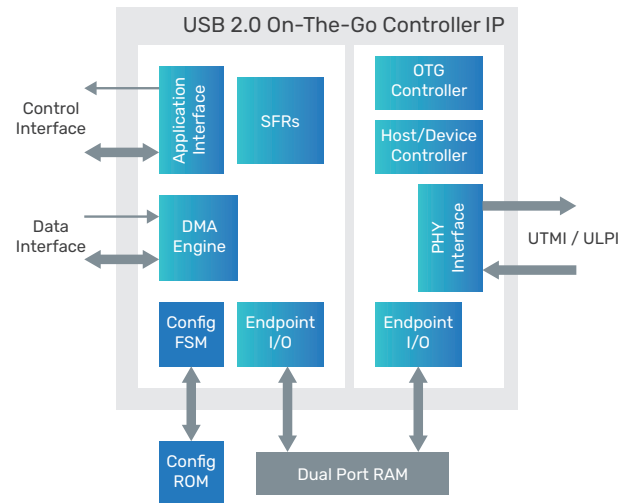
USB 2.0 On-The-Go Controller IP

Control Interface

Application Interface

SFRs

OTG Controller

Host/Device Controller

Data Interface

DMA Engine

PHY Interface

UTMI / ULPI

Config FSM

Endpoint I/O

Endpoint I/O

Config ROM

Dual Port RAM